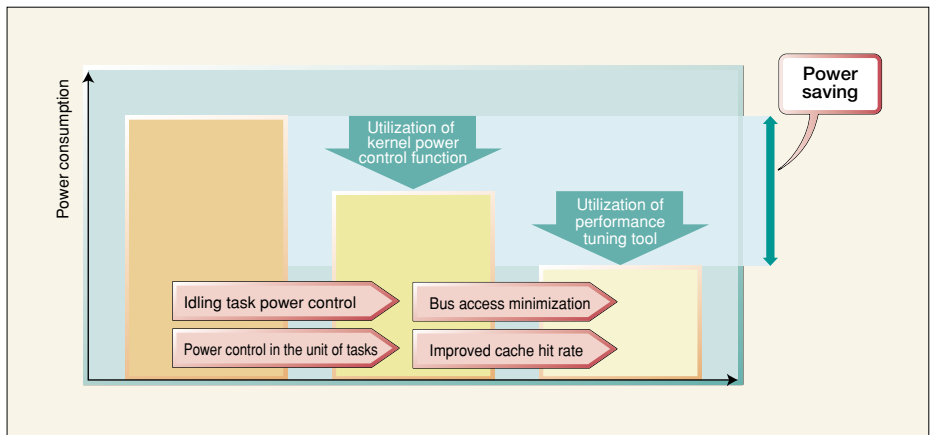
Power consumption

Power saving

Utilization of kernel power control function

Utilization of performance tuning tool

Idling task power control

Bus access minimization

Power control in the unit of tasks

Improved cache hit rate